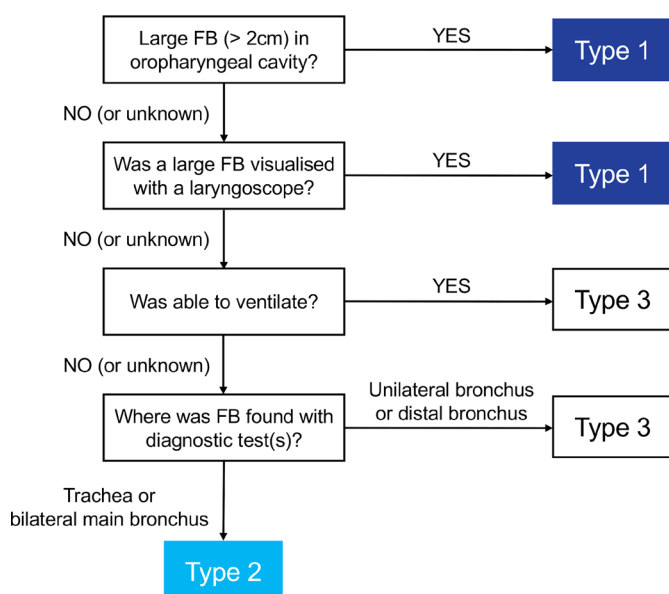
Large FB (> 2cm) in oropharyngeal cavity?

YES

Type 1

NO (or unknown)

Was a large FB visualised with a laryngoscope?

YES

Type 1

NO (or unknown)

Was able to ventilate?

YES

Type 3

NO (or unknown)

Where was FB found with diagnostic test(s)?

Unilateral bronchus or distal bronchus

Type 3

Trachea or bilateral main bronchus

Type 2